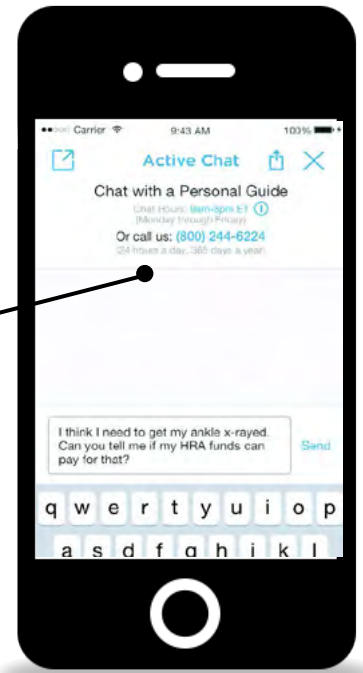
Carrier 9:43 AM 100%

Active Chat

Chat with a Personal Guide

Chat Hours: 8am-9pm ET
(Monday through Friday)

Or call us: (800) 244-6224
(24 hours a day, 365 days a year)

I think I need to get my ankle x-rayed. Can you tell me if my HRA funds can pay for that?

Send

q w e r t y u i o p
a s d f g h j k l